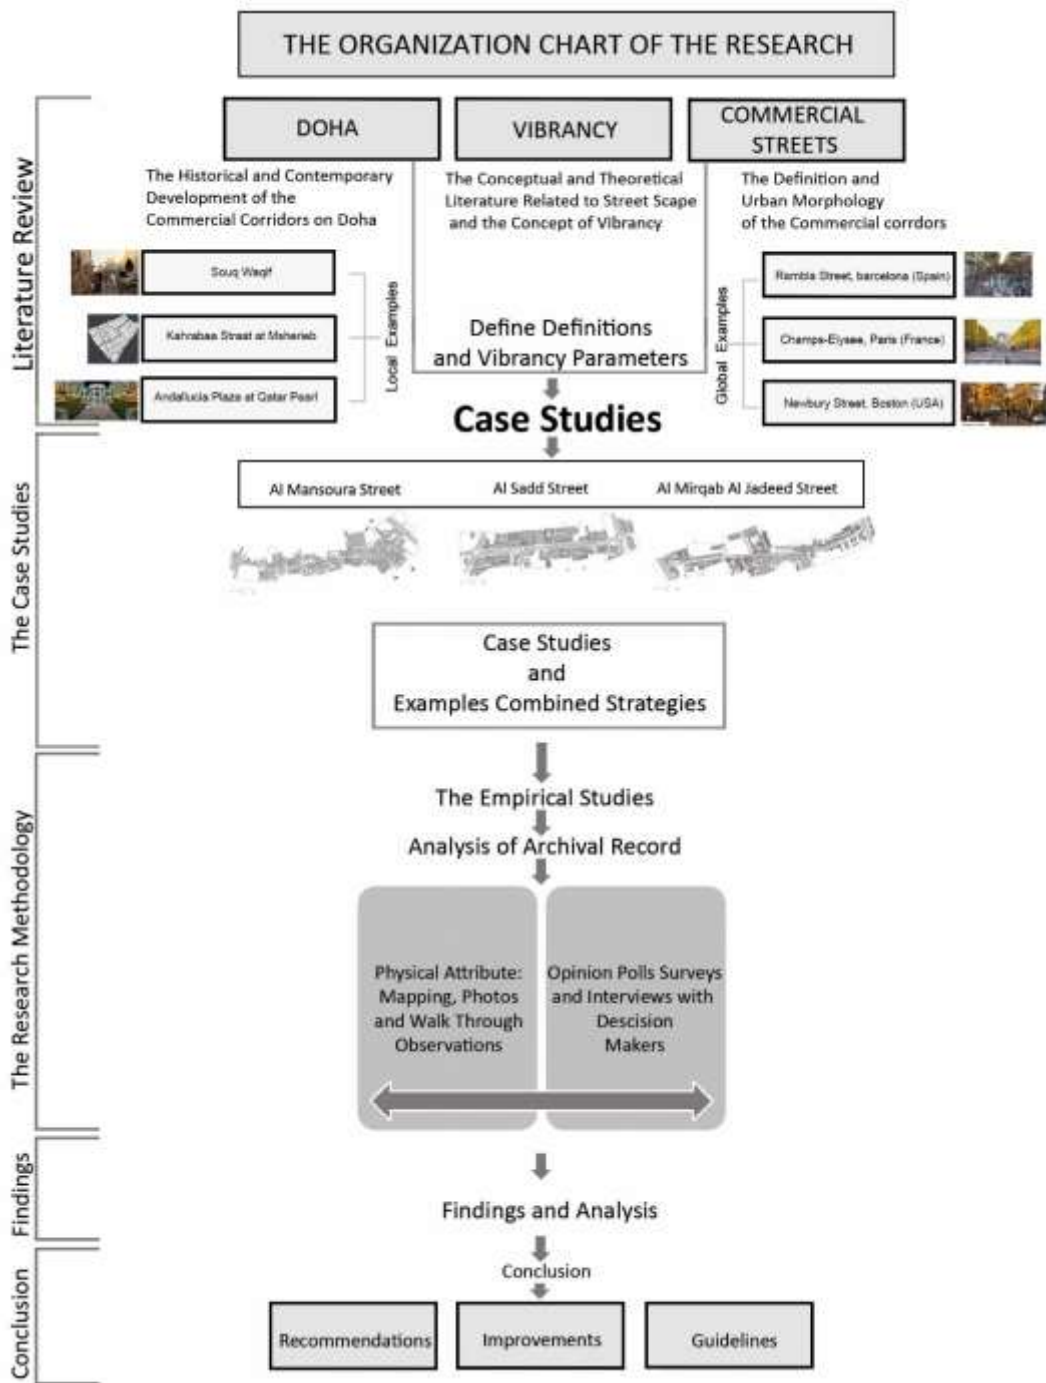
THE ORGANIZATION CHART OF THE RESEARCH

Literature Review

DOHA

The Historical and Contemporary Development of the Commercial Corridors on Doha

VIBRANCY

The Conceptual and Theoretical Literature Related to Street Scape and the Concept of Vibrancy

COMMERCIAL STREETS

The Definition and Urban Morphology of the Commercial corrdors

Souq Waqif

Kahrabaa Street at Msheireb

Andalucia Plaza at Qatar Pearl

Local Examples

Define Definitions and Vibrancy Parameters

Global Examples

Rambla Street, barcelona (Spain)

Champs-Elysee, Paris (France)

Newbury Street, Boston (USA)

Case Studies

The Case Studies

Al Mansoura Street

Al Sadd Street

Al Mirqab Al Jadeed Street

Case Studies and Examples Combined Strategies

The Research Methodology

The Empirical Studies

Analysis of Archival Record

Physical Attribute: Mapping, Photos and Walk Through Observations

Opinion Polls Surveys and Interviews with Descision Makers

Findings

Findings and Analysis

Conclusion

Conclusion

Recommendations

Improvements

Guidelines